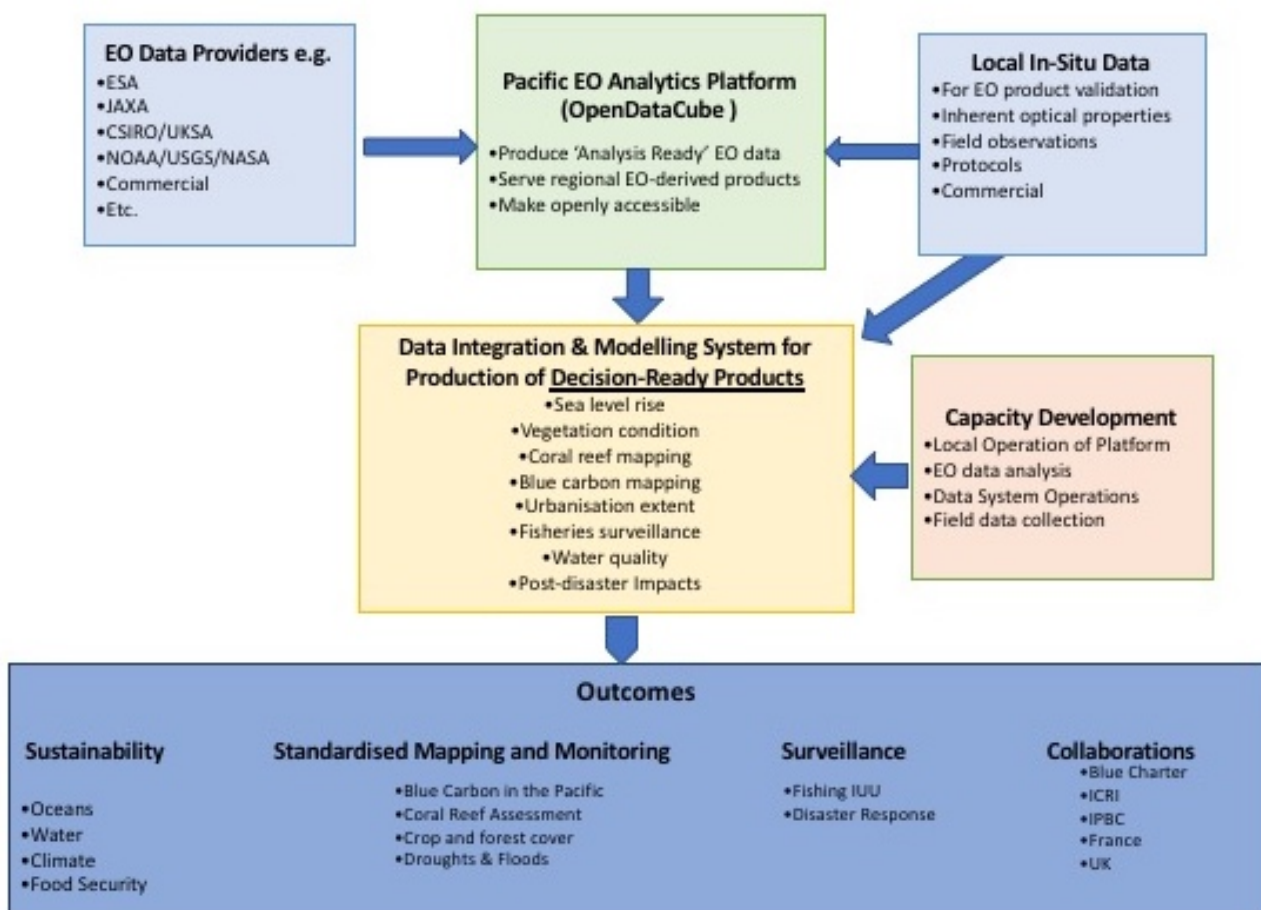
EO Data Providers e.g.
•ESA
•JAXA
•CSIRO/UKSA
•NOAA/USGS/NASA
•Commercial
•Etc.

Pacific EO Analytics Platform (OpenDataCube )
•Produce 'Analysis Ready' EO data
•Serve regional EO-derived products
•Make openly accessible

Local In-Situ Data
•For EO product validation
•Inherent optical properties
•Field observations
•Protocols
•Commercial

Data Integration & Modelling System for Production of Decision-Ready Products
•Sea level rise
•Vegetation condition
•Coral reef mapping
•Blue carbon mapping
•Urbanisation extent
•Fisheries surveillance
•Water quality
•Post-disaster Impacts

Capacity Development
•Local Operation of Platform
•EO data analysis
•Data System Operations
•Field data collection

Outcomes

Sustainability
•Oceans
•Water
•Climate
•Food Security

Standardised Mapping and Monitoring
•Blue Carbon in the Pacific
•Coral Reef Assessment
•Crop and forest cover
•Droughts & Floods

Surveillance
•Fishing IUU
•Disaster Response

Collaborations
•Blue Charter
•ICRI
•IPBC
•France
•UK